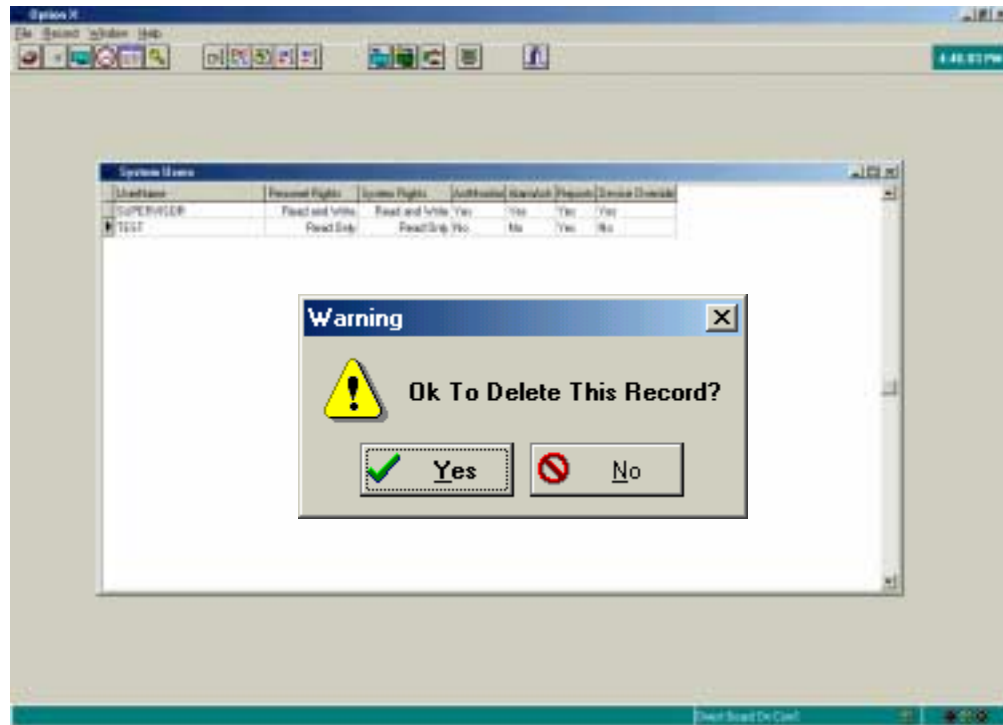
Option X
File Record Window Help
4:46:03 PM

System Users

| UserName | Personnel Rights | System Rights | Arm/Disarm | Alarm Ack | Reports | Device Override |
|---|---|---|---|---|---|---|
| SUPERVISOR | Read and Write | Read and Write | Yes | Yes | Yes | Yes |
| TEST | Read Only | Read Only | No | No | Yes | No |

Warning

Ok To Delete This Record?

Yes
No

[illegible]